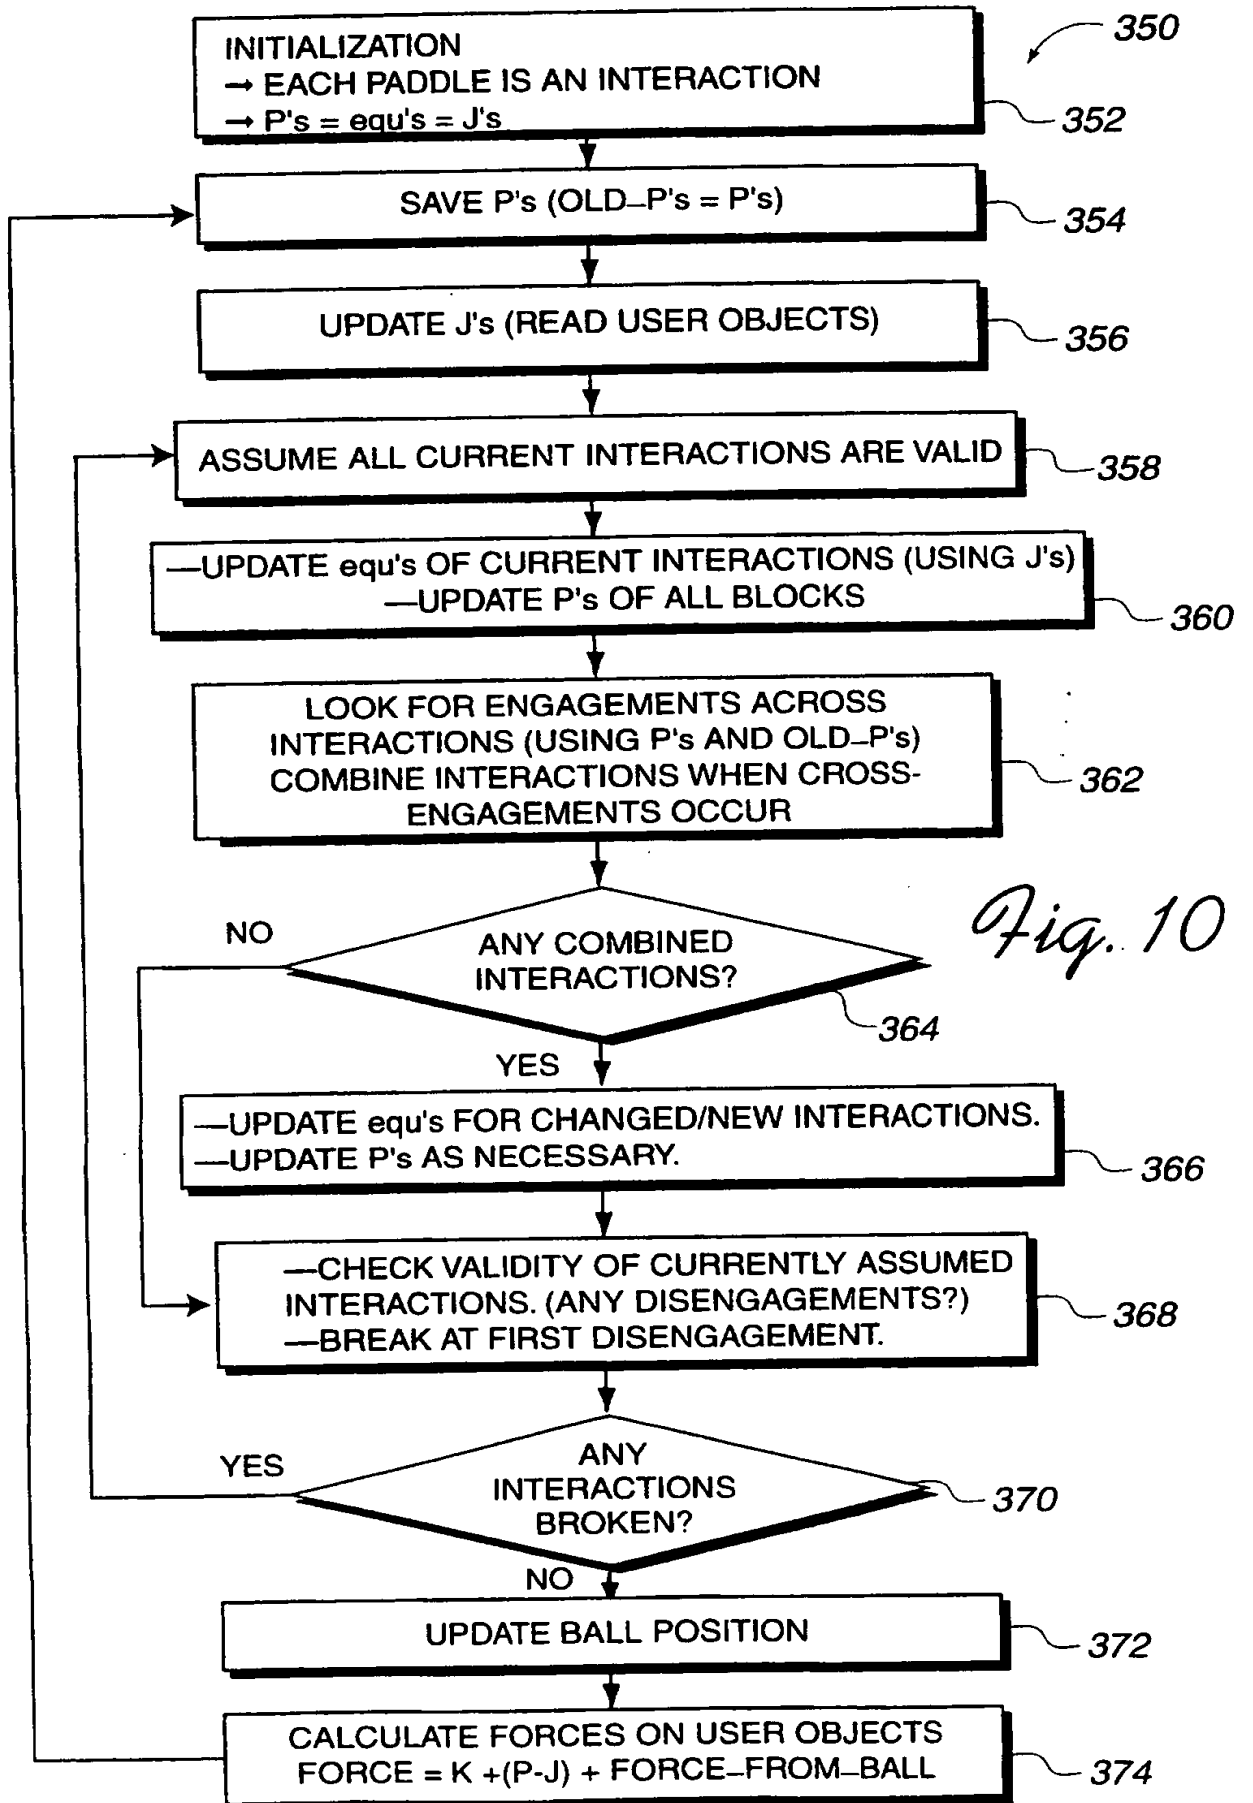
350

INITIALIZATION
→ EACH PADDLE IS AN INTERACTION
→ P's = equ's = J's

352

SAVE P's (OLD–P's = P's)

354

UPDATE J's (READ USER OBJECTS)

356

ASSUME ALL CURRENT INTERACTIONS ARE VALID

358

—UPDATE equ's OF CURRENT INTERACTIONS (USING J's)
—UPDATE P's OF ALL BLOCKS

360

LOOK FOR ENGAGEMENTS ACROSS INTERACTIONS (USING P's AND OLD–P's) COMBINE INTERACTIONS WHEN CROSS-ENGAGEMENTS OCCUR

362

Fig. 10

NO

ANY COMBINED INTERACTIONS?

364

YES

—UPDATE equ's FOR CHANGED/NEW INTERACTIONS.
—UPDATE P's AS NECESSARY.

366

—CHECK VALIDITY OF CURRENTLY ASSUMED INTERACTIONS. (ANY DISENGAGEMENTS?)
—BREAK AT FIRST DISENGAGEMENT.

368

YES

ANY INTERACTIONS BROKEN?

370

NO

UPDATE BALL POSITION

372

CALCULATE FORCES ON USER OBJECTS
FORCE = K +(P-J) + FORCE–FROM–BALL

374